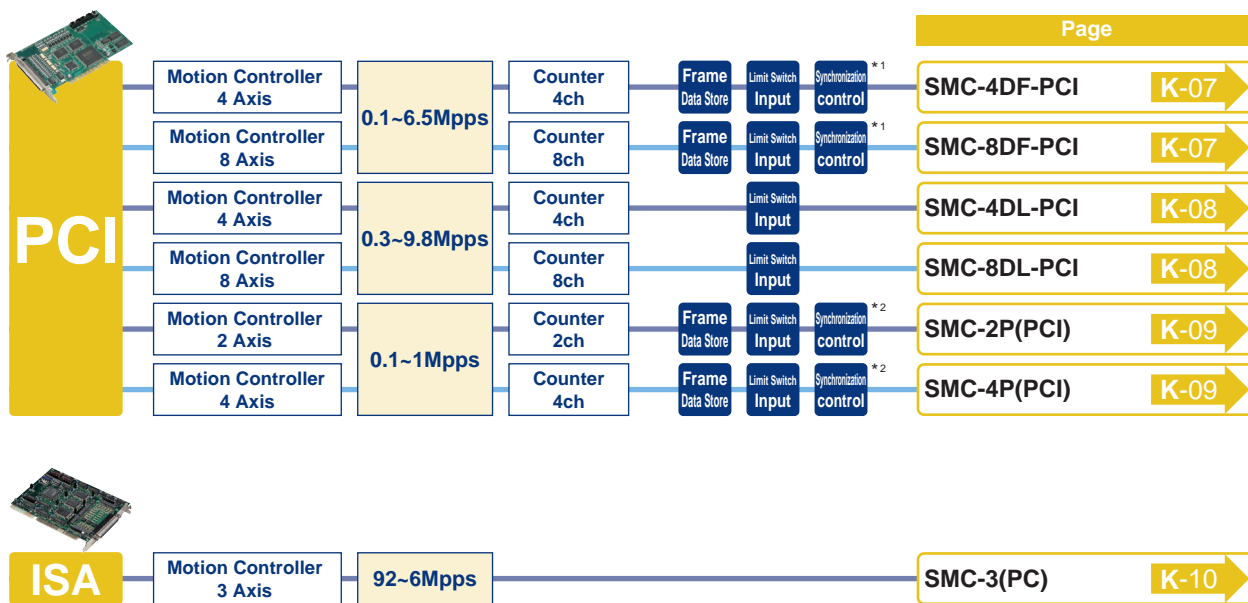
Page

PCI

Motion Controller 4 Axis | 0.1~6.5Mpps | Counter 4ch | Frame Data Store | Limit Switch Input | Synchronization control *1 | SMC-4DF-PCI | K-07

Motion Controller 8 Axis | Counter 8ch | Frame Data Store | Limit Switch Input | Synchronization control *1 | SMC-8DF-PCI | K-07

Motion Controller 4 Axis | 0.3~9.8Mpps | Counter 4ch | Limit Switch Input | SMC-4DL-PCI | K-08

Motion Controller 8 Axis | Counter 8ch | Limit Switch Input | SMC-8DL-PCI | K-08

Motion Controller 2 Axis | 0.1~1Mpps | Counter 2ch | Frame Data Store | Limit Switch Input | Synchronization control *2 | SMC-2P(PCI) | K-09

Motion Controller 4 Axis | Counter 4ch | Frame Data Store | Limit Switch Input | Synchronization control *2 | SMC-4P(PCI) | K-09

ISA

Motion Controller 3 Axis | 92~6Mpps | SMC-3(PC) | K-10